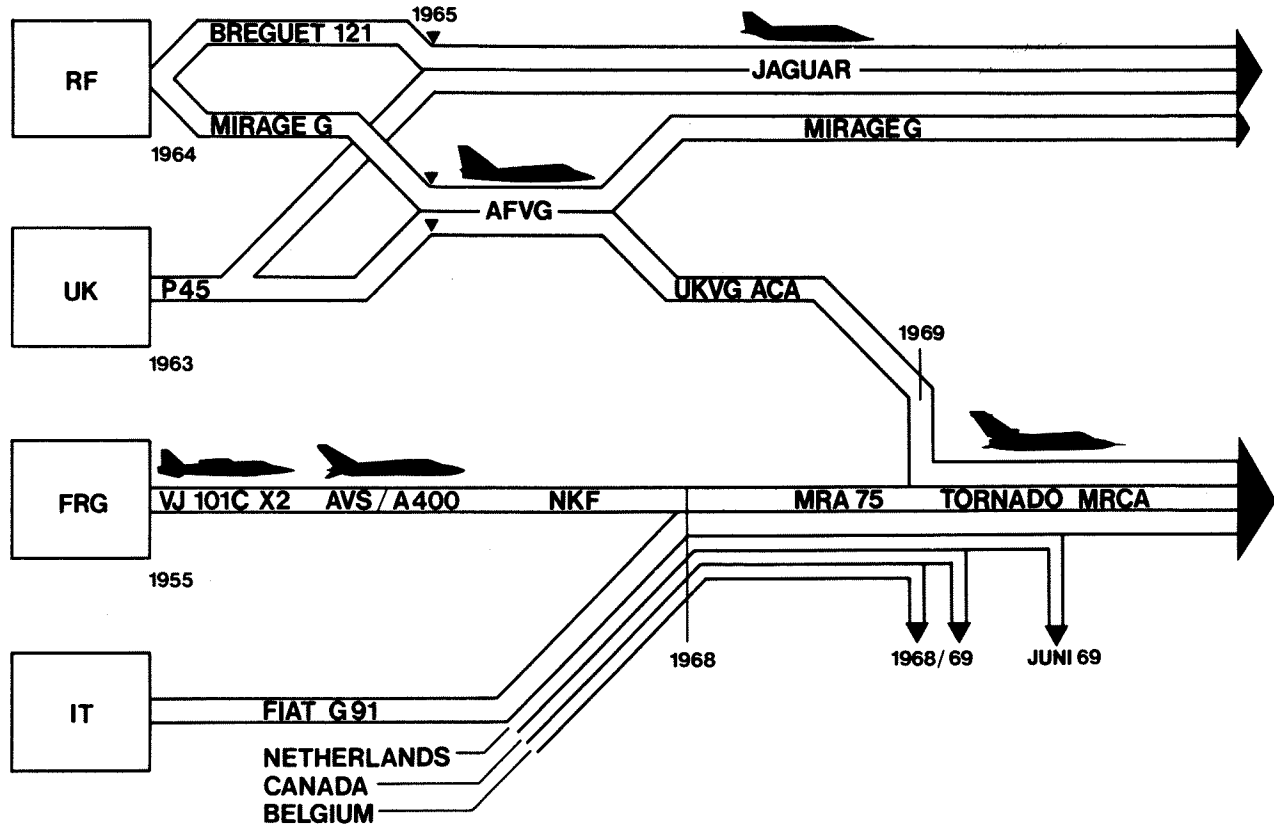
RF

1964

BREGUET 121

1965

JAGUAR

MIRAGE G

MIRAGE G

AFVG

UK

P45

1963

UKVG ACA

1969

FRG

VJ 101C X2

AVS / A400

NKF

MRA 75

TORNADO MRCA

1955

1968

1968/69

JUNI 69

IT

FIAT G91

NETHERLANDS

CANADA

BELGIUM